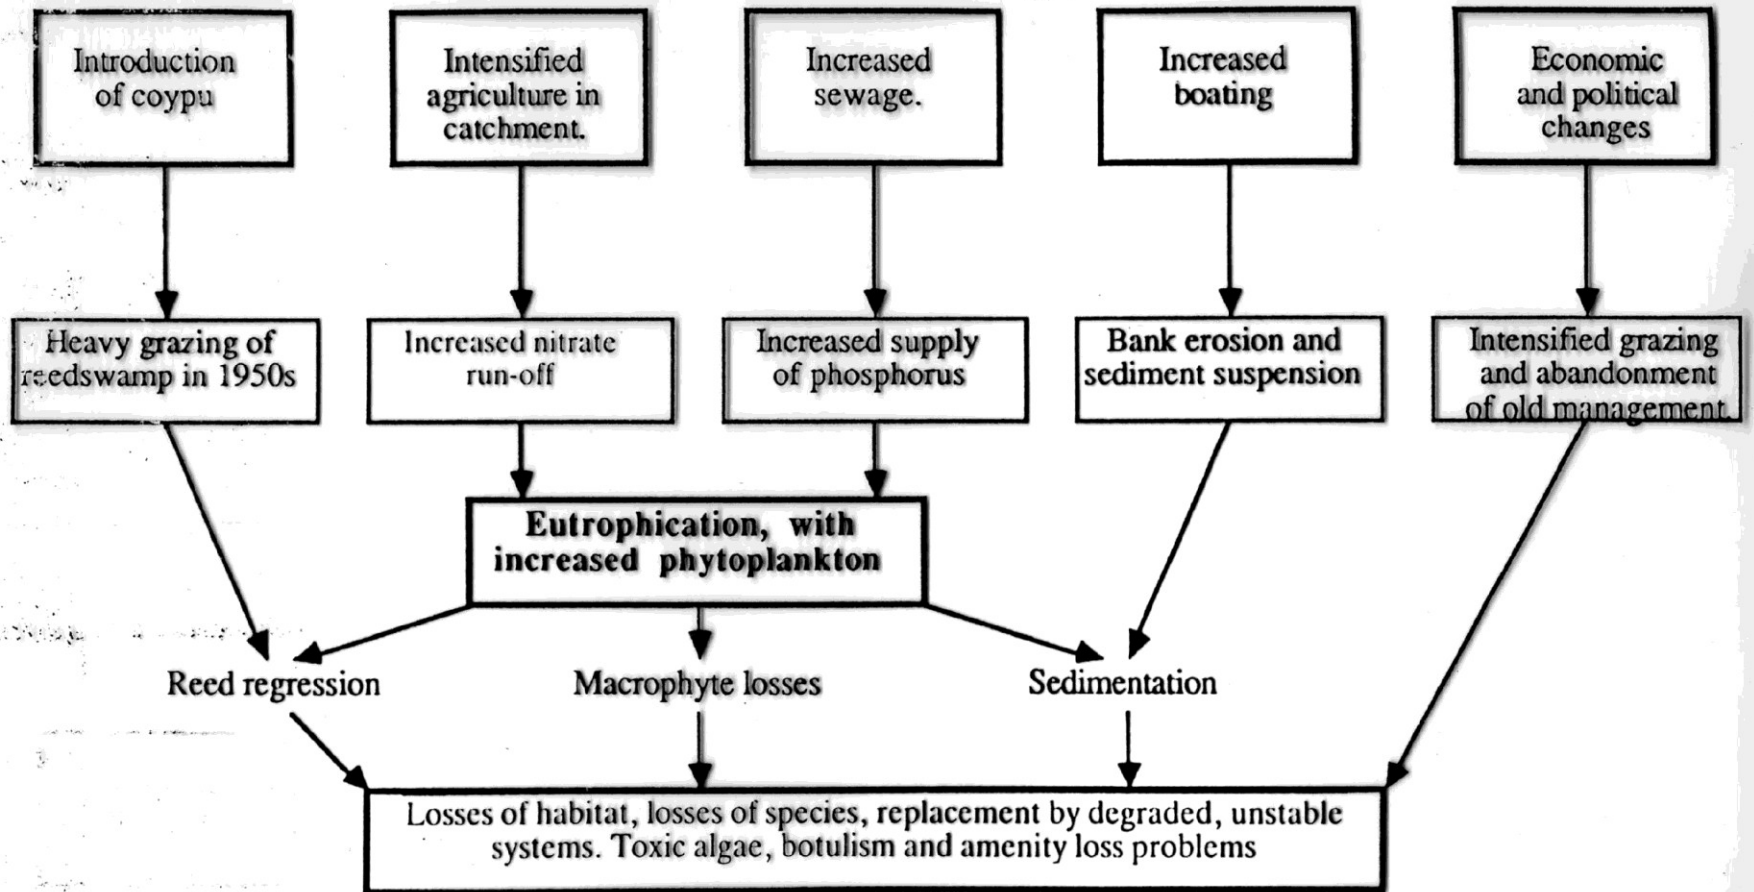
Introduction of coypu

Intensified agriculture in catchment.

Increased sewage.

Increased boating

Economic and political changes

Heavy grazing of reedswamp in 1950s

Increased nitrate run-off

Increased supply of phosphorus

Bank erosion and sediment suspension

Intensified grazing and abandonment of old management.

Eutrophication, with increased phytoplankton

Reed regression

Macrophyte losses

Sedimentation

Losses of habitat, losses of species, replacement by degraded, unstable systems. Toxic algae, botulism and amenity loss problems